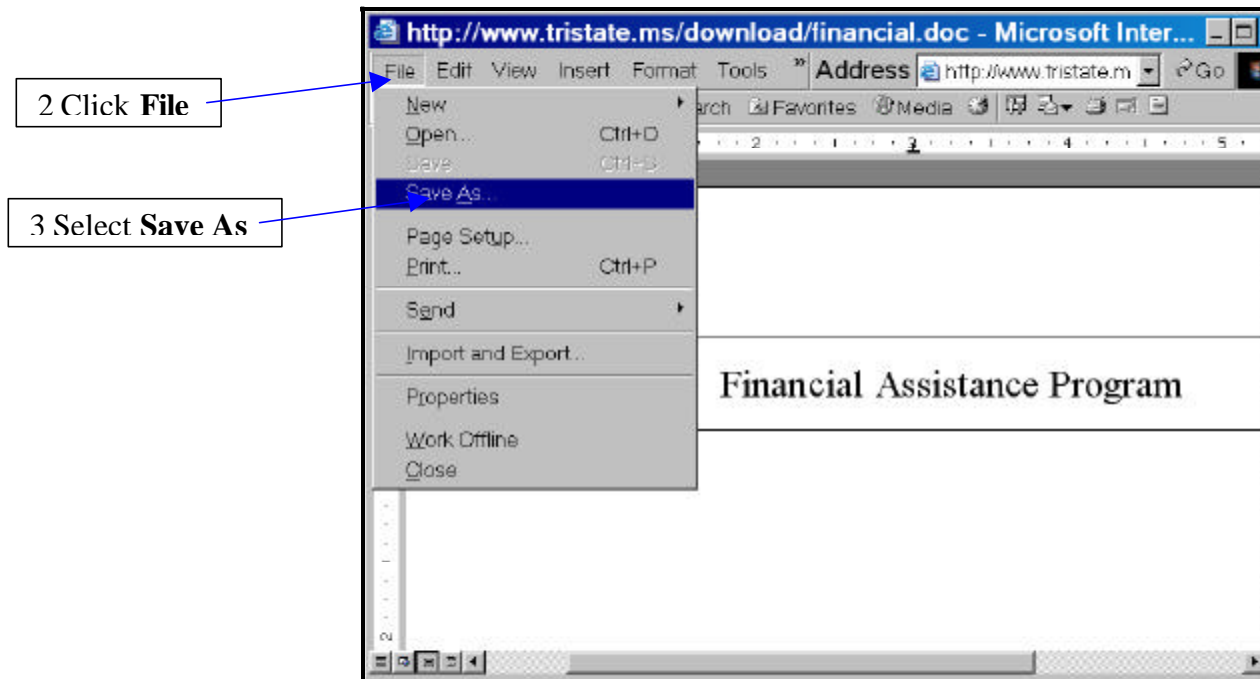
2 Click **File**

3 Select **Save As**

http://www.tristate.ms/download/financial.doc - Microsoft Inter...

File Edit View Insert Format Tools » Address http://www.tristate.m Go

arch Favorites Media

New
Open... Ctrl+O
Save Ctrl+S
Save As...
Page Setup...
Print... Ctrl+P
Send
Import and Export...
Properties
Work Offline
Close

Financial Assistance Program